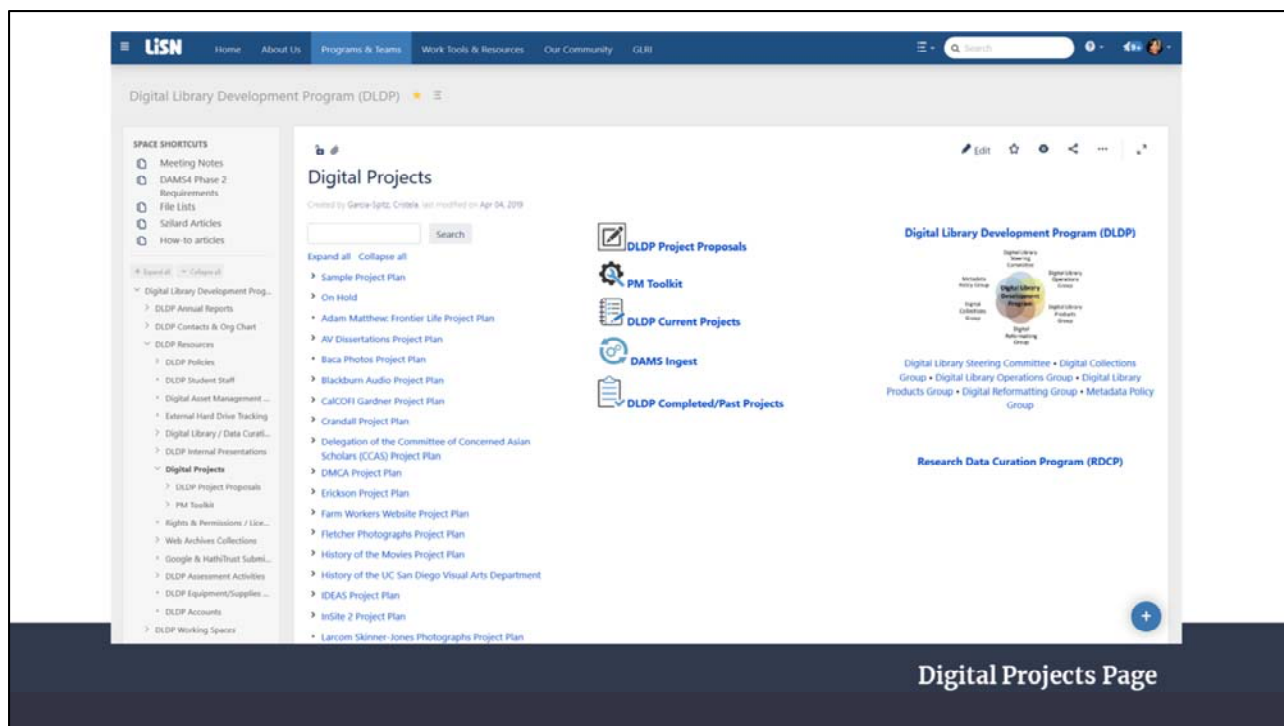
LiSN Home About Us Programs & Teams Work Tools & Resources Our Community GLRI

Search

Digital Library Development Program (DLDP)

SPACE SHORTCUTS
Meeting Notes
DAMS4 Phase 2 Requirements
File Lists
Szilard Articles
How-to articles

Expand all Collapse all

Digital Library Development Prog...
DLDP Annual Reports
DLDP Contacts & Org Chart
DLDP Resources
DLDP Policies
DLDP Student Staff
Digital Asset Management ...
External Hard Drive Tracking
Digital Library / Data Curati...
DLDP Internal Presentations
Digital Projects
DLDP Project Proposals
PM Toolkit
Rights & Permissions / Lice...
Web Archives Collections
Google & HathiTrust Submi...
DLDP Assessment Activities
DLDP Equipment/Supplies ...
DLDP Accounts
DLDP Working Spaces

Edit

Digital Projects

Created by Garcia-Spitz, Cristela, last modified on Apr 04, 2019

Search

Expand all Collapse all
Sample Project Plan
On Hold
Adam Matthew: Frontier Life Project Plan
AV Dissertations Project Plan
Baca Photos Project Plan
Blackburn Audio Project Plan
CalCOFI Gardner Project Plan
Crandall Project Plan
Delegation of the Committee of Concerned Asian Scholars (CCAS) Project Plan
DMCA Project Plan
Erickson Project Plan
Farm Workers Website Project Plan
Fletcher Photographs Project Plan
History of the Movies Project Plan
History of the UC San Diego Visual Arts Department
IDEAS Project Plan
InSite 2 Project Plan
Larcom Skinner-Jones Photographs Project Plan

DLDP Project Proposals
PM Toolkit
DLDP Current Projects
DAMS Ingest
DLDP Completed/Past Projects

Digital Library Development Program (DLDP)

Digital Library Steering Committee
Metadata Policy Group
Digital Library Operations Group
Digital Library Development Program
Digital Collections Group
Digital Library Products Group
Digital Reformatting Group

Digital Library Steering Committee • Digital Collections Group • Digital Library Operations Group • Digital Library Products Group • Digital Reformatting Group • Metadata Policy Group

Research Data Curation Program (RDCP)

Digital Projects Page